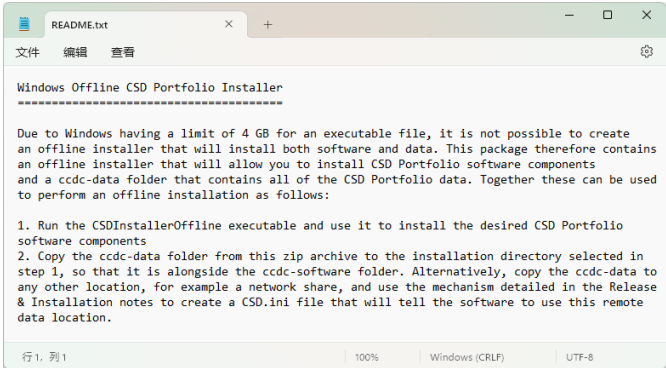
README.txt
+
文件 编辑 查看

Windows Offline CSD Portfolio Installer
======================================

Due to Windows having a limit of 4 GB for an executable file, it is not possible to create an offline installer that will install both software and data. This package therefore contains an offline installer that will allow you to install CSD Portfolio software components and a ccdc-data folder that contains all of the CSD Portfolio data. Together these can be used to perform an offline installation as follows:

1. Run the CSDInstallerOffline executable and use it to install the desired CSD Portfolio software components
2. Copy the ccdc-data folder from this zip archive to the installation directory selected in step 1, so that it is alongside the ccdc-software folder. Alternatively, copy the ccdc-data to any other location, for example a network share, and use the mechanism detailed in the Release & Installation notes to create a CSD.ini file that will tell the software to use this remote data location.

行 1，列 1 | 100% | Windows (CRLF) | UTF-8